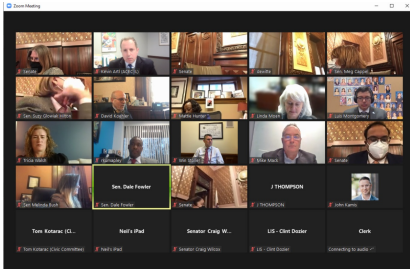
Zoom Meeting

Senate

Kevin Alff (ACBCOL)

Senate

Senate

Sen. Meg Cappel

Sen. Suzy Glowiak Hilton

David Koehler

Mattie Hunter

Linda Moore

Luis Montgomery

Tricia Walsh

Hunnaley

Sen. Dale Fowler

Senate

Sen. Melinda Bush

Sen. Dale Fowler

Senate

J THOMPSON

J THOMPSON

John Kamis

Tom Kotarac (Cl...

Tom Kotarac (Civic Committee)

Neil's iPad

Neil's iPad

Senator Craig W...

Senator Craig Wilcox

LIS - Clint Dozier

LIS - Clint Dozier

Clerk

Connecting to audio